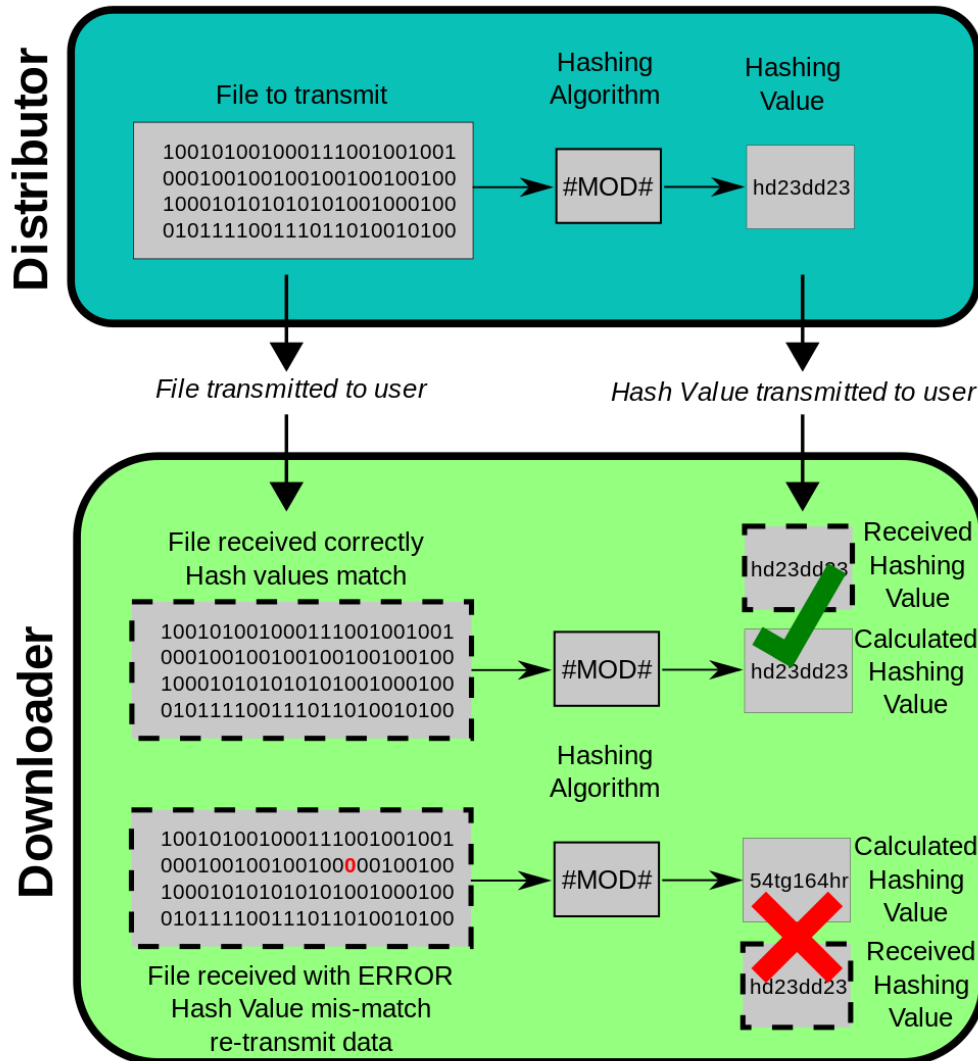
Distributor

File to transmit

100101001000111001001001
000100100100100100100100
100010101010101001000100
010111100111011010010100

Hashing Algorithm

#MOD#

Hashing Value

hd23dd23

File transmitted to user

Hash Value transmitted to user

Downloader

File received correctly
Hash values match

100101001000111001001001
000100100100100100100100
100010101010101001000100
010111100111011010010100

#MOD#

hd23dd23

Received Hashing Value

hd23dd23

Calculated Hashing Value

Hashing Algorithm

100101001000111001001001
000100100100100000100100
100010101010101001000100
010111100111011010010100

#MOD#

54tg164hr

Calculated Hashing Value

hd23dd23

Received Hashing Value

File received with ERROR
Hash Value mis-match
re-transmit data